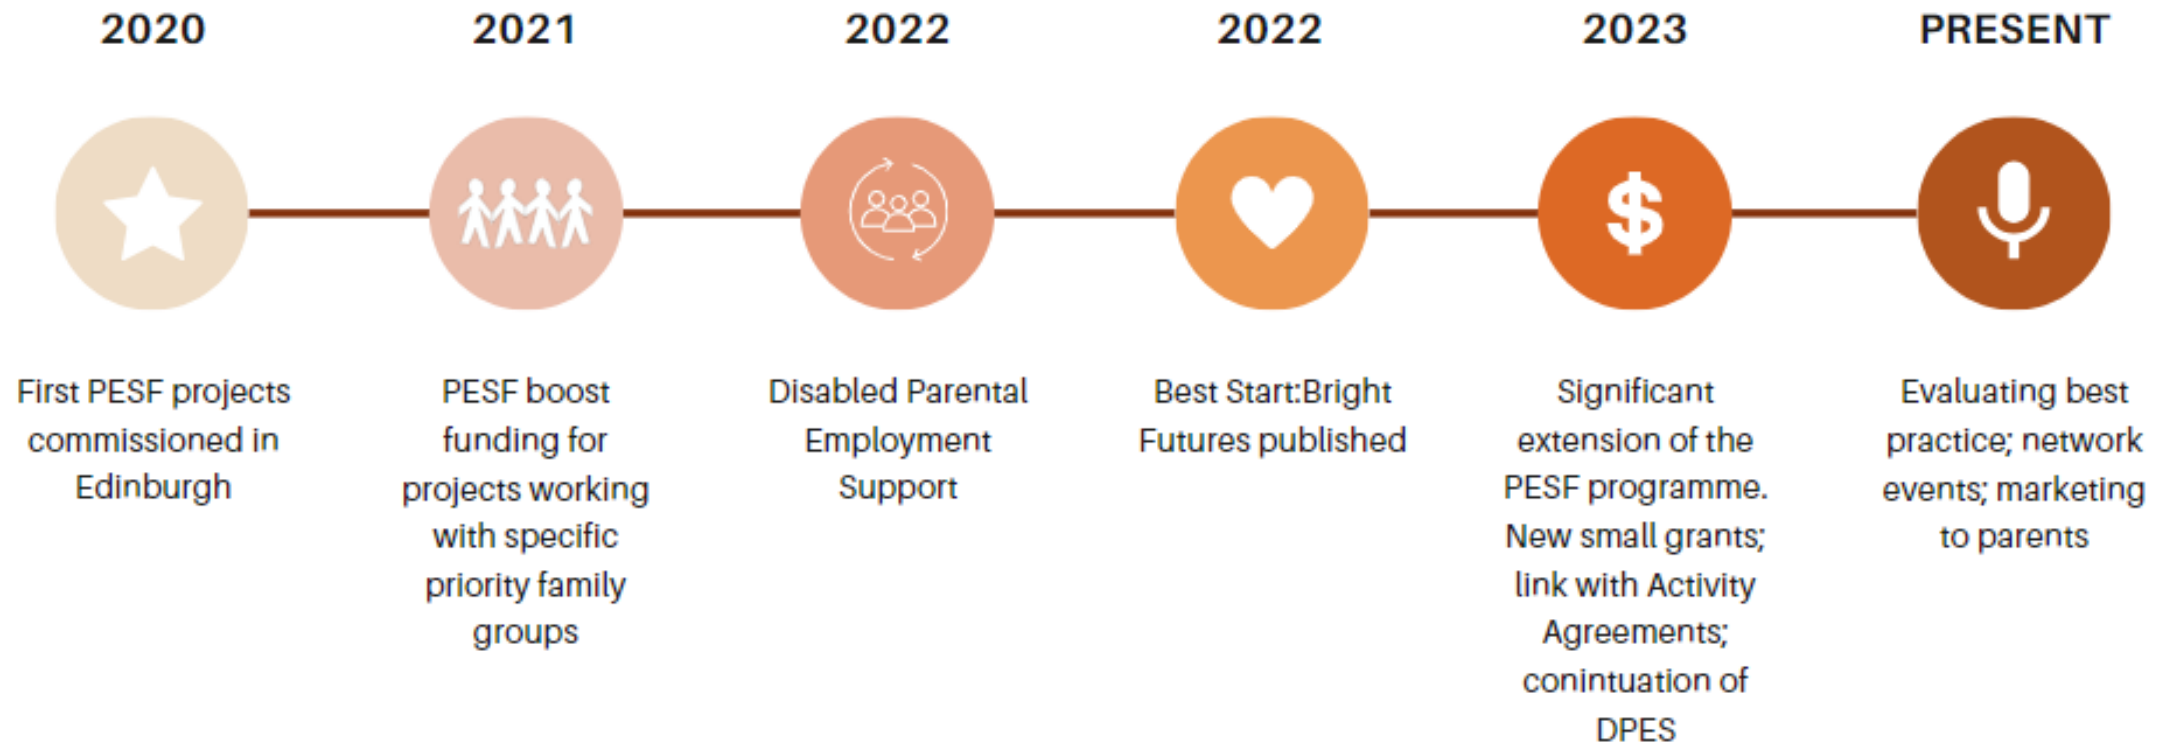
2020

First PESF projects commissioned in Edinburgh

2021

PESF boost funding for projects working with specific priority family groups

2022

Disabled Parental Employment Support

2022

Best Start:Bright Futures published

2023

Significant extension of the PESF programme. New small grants; link with Activity Agreements; conintuation of DPES

PRESENT

Evaluating best practice; network events; marketing to parents